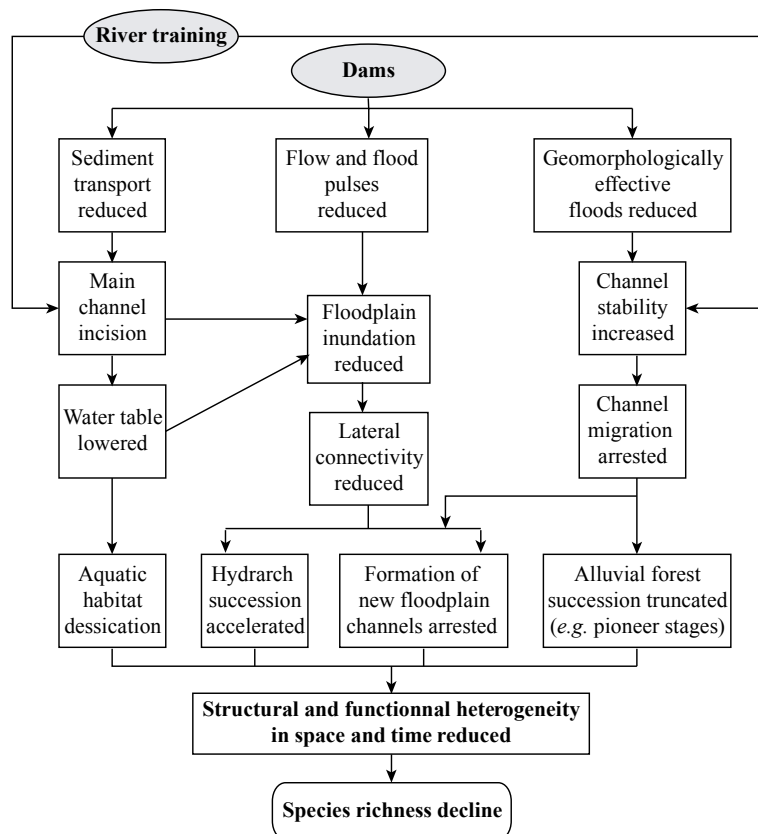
River training

Dams

Sediment transport reduced

Flow and flood pulses reduced

Geomorphologically effective floods reduced

Main channel incision

Floodplain inundation reduced

Channel stability increased

Water table lowered

Lateral connectivity reduced

Channel migration arrested

Aquatic habitat dessication

Hydrarch succession accelerated

Formation of new floodplain channels arrested

Alluvial forest succession truncated (*e.g.* pioneer stages)

Structural and functionnal heterogeneity in space and time reduced

Species richness decline